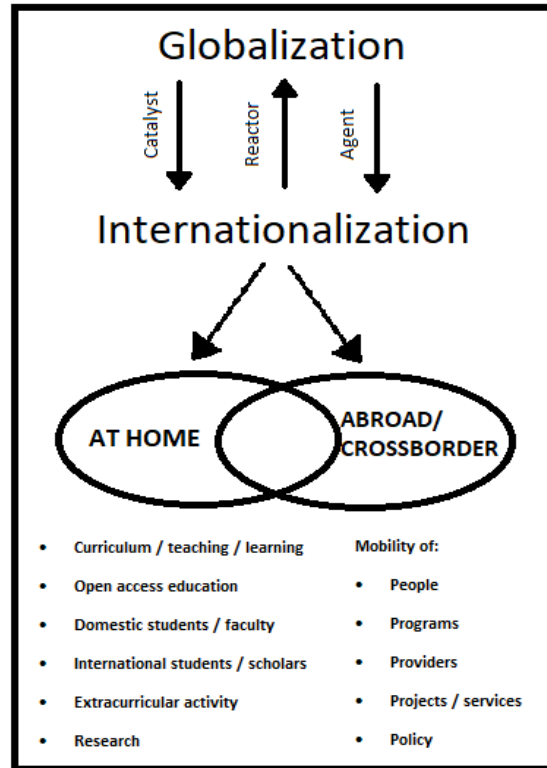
Globalization

Catalyst

Reactor

Agent

Internationalization

AT HOME

ABROAD/ CROSSBORDER

- Curriculum / teaching / learning
- Open access education
- Domestic students / faculty
- International students / scholars
- Extracurricular activity
- Research

Mobility of:

- People
- Programs
- Providers
- Projects / services
- Policy